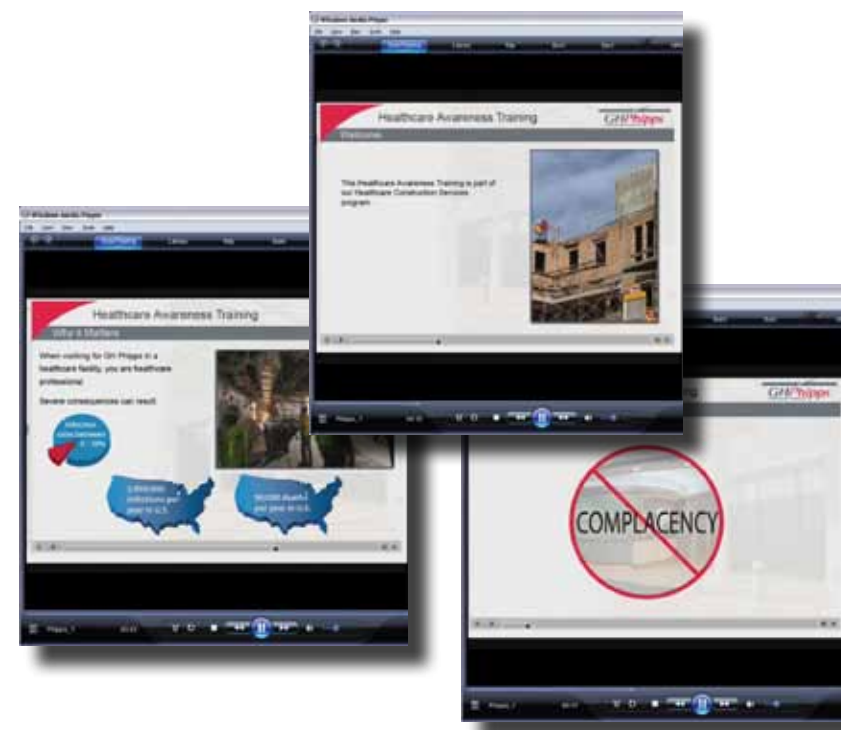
Windows Media Player

Now Playing

Healthcare Awareness Training

GH Phipps

Welcome

This Healthcare Awareness Training is part of our Healthcare Construction Services program

Phipps_1

Windows Media Player

Now Playing

Healthcare Awareness Training

Why it Matters

When working for GH Phipps in a healthcare facility, you are healthcare professional.

Severe consequences can result.

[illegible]

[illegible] infections per year in U.S.

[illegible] deaths per year in U.S.

Phipps_1

GH Phipps

COMPLACENCY

Phipps_1